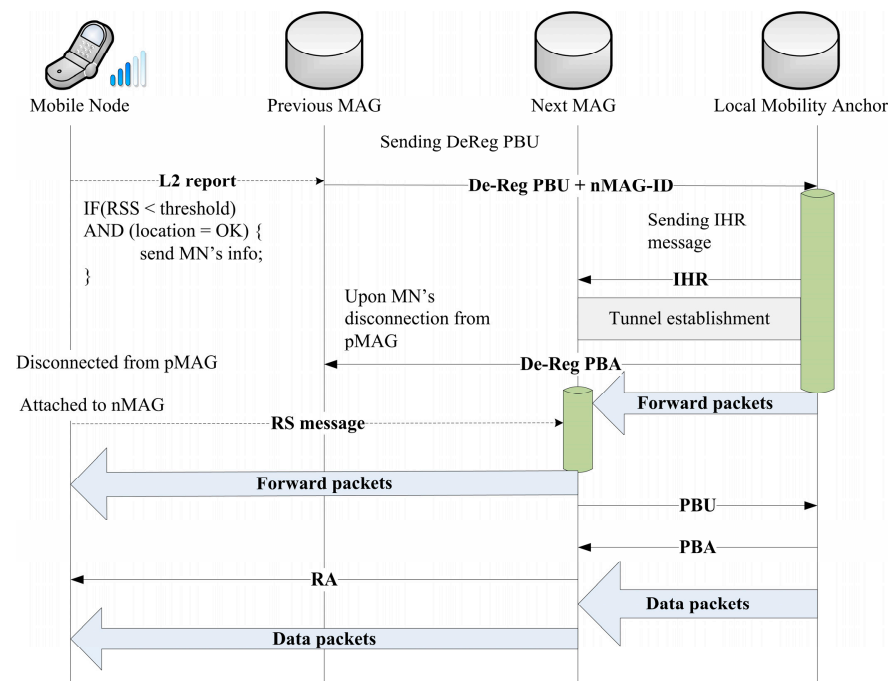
Mobile Node

Previous MAG

Next MAG

Local Mobility Anchor

Sending DeReg PBU

L2 report

De-Reg PBU + nMAG-ID

IF(RSS < threshold) AND (location = OK) { send MN's info; }

Sending IHR message

IHR

Upon MN's disconnection from pMAG

Tunnel establishment

Disconnected from pMAG

De-Reg PBA

Attached to nMAG

Forward packets

RS message

Forward packets

PBU

PBA

RA

Data packets

Data packets